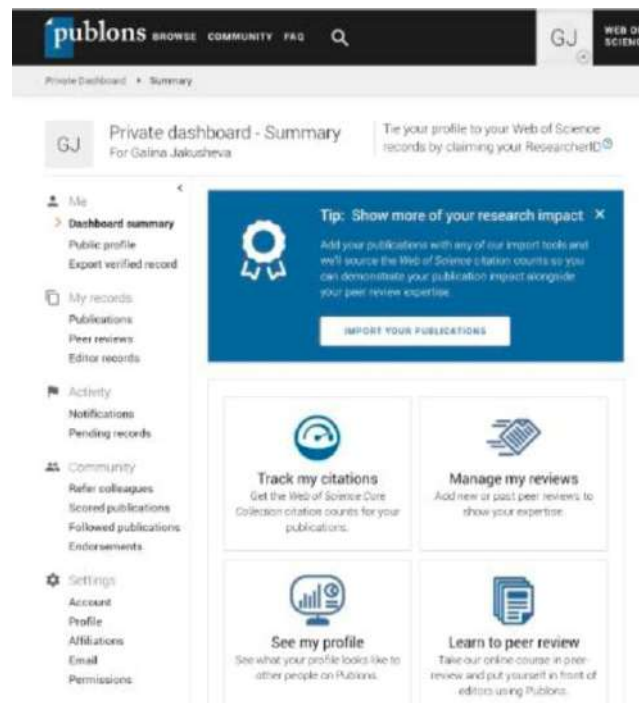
publons BROWSE COMMUNITY FAQ

GJ

WEB OF SCIENCE

Private Dashboard > Summary

GJ

Private dashboard - Summary
For Galina Jakusheva

Tie your profile to your Web of Science records by claiming your ResearcherID

Me
Dashboard summary
Public profile
Export verified record

My records
Publications
Peer reviews
Editor records

Activity
Notifications
Pending records

Community
Refer colleagues
Scored publications
Followed publications
Endorsements

Settings
Account
Profile
Affiliations
Email
Permissions

Tip: Show more of your research impact ×

Add your publications with any of our import tools and we'll source the Web of Science citation counts so you can demonstrate your publication impact alongside your peer review expertise.

IMPORT YOUR PUBLICATIONS

Track my citations
Get the Web of Science Core Collection citation counts for your publications.

Manage my reviews
Add new or past peer reviews to show your expertise.

See my profile
See what your profile looks like to other people on Publons.

Learn to peer review
Take our online course in peer review and put yourself in front of editors using Publons.